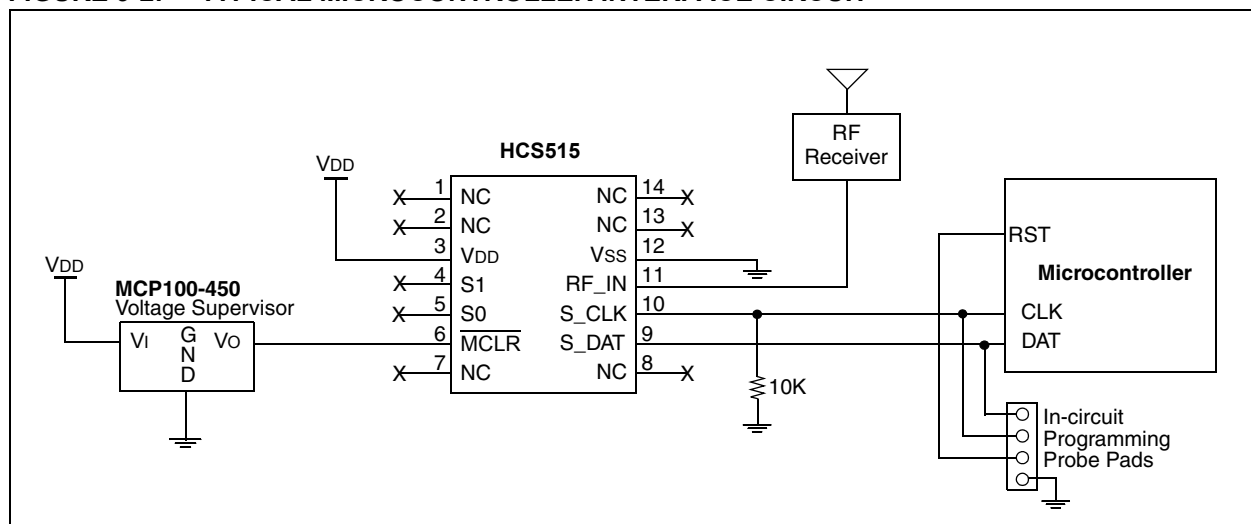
FIGURE 3-2: TYPICAL MICROCONTROLLER INTERFACE CIRCUIT

RF Receiver

VDD

HCS515

| 1 | NC | NC | 14 |
|---|---|---|---|
| 2 | NC | NC | 13 |
| 3 | VDD | VSS | 12 |
| 4 | S1 | RF_IN | 11 |
| 5 | S0 | S_CLK | 10 |
| 6 | $\overline{MCLR}$ | S_DAT | 9 |
| 7 | NC | NC | 8 |

VDD

MCP100-450
Voltage Supervisor

VI G N D VO

10K

RST
Microcontroller
CLK
DAT

In-circuit
Programming
Probe Pads